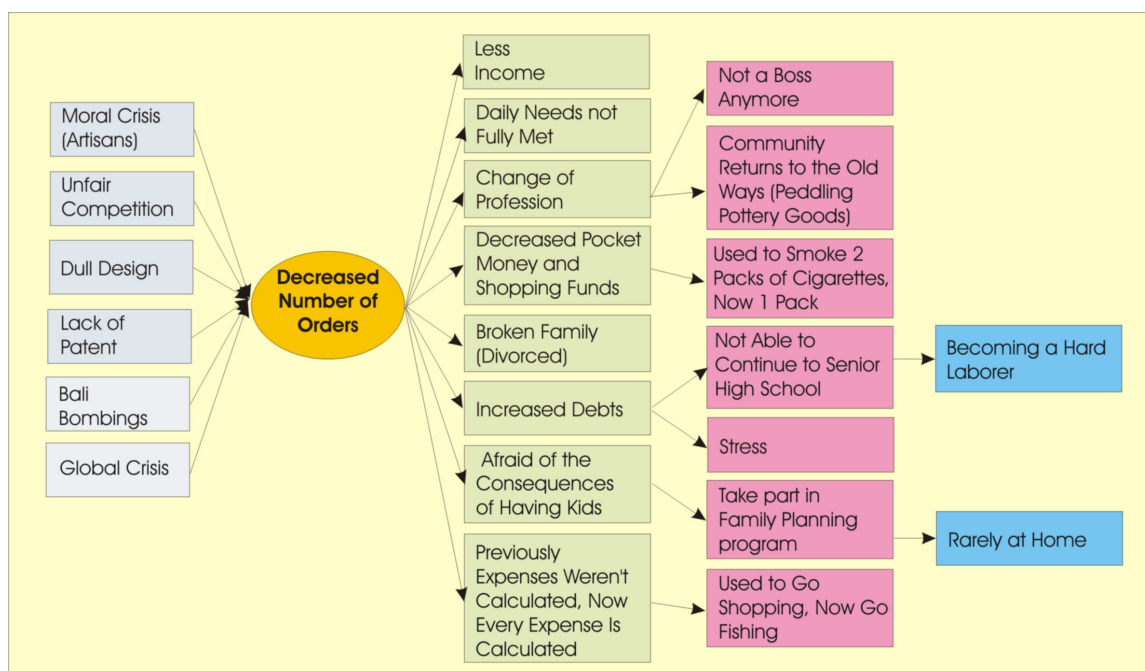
Moral Crisis (Artisans)

Unfair Competition

Dull Design

Lack of Patent

Bali Bombings

Global Crisis

Decreased Number of Orders

Less Income

Daily Needs not Fully Met

Change of Profession

Decreased Pocket Money and Shopping Funds

Broken Family (Divorced)

Increased Debts

Afraid of the Consequences of Having Kids

Previously Expenses Weren't Calculated, Now Every Expense Is Calculated

Not a Boss Anymore

Community Returns to the Old Ways (Peddling Pottery Goods)

Used to Smoke 2 Packs of Cigarettes, Now 1 Pack

Not Able to Continue to Senior High School

Stress

Take part in Family Planning program

Used to Go Shopping, Now Go Fishing

Becoming a Hard Laborer

Rarely at Home